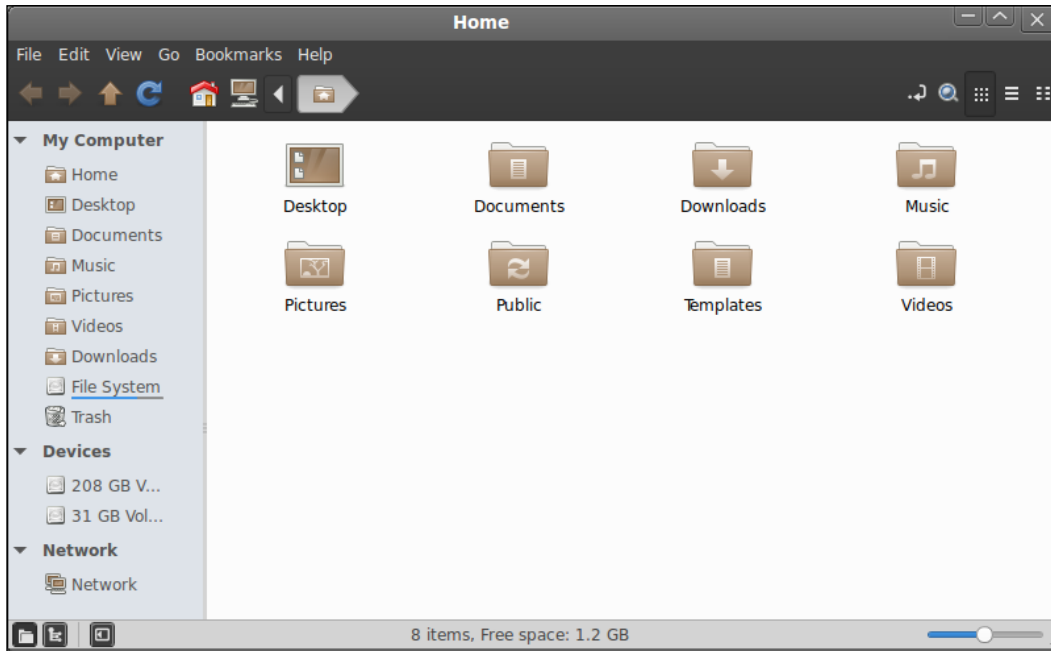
Home

File Edit View Go Bookmarks Help

My Computer
Home
Desktop
Documents
Music
Pictures
Videos
Downloads
File System
Trash
Devices
208 GB V...
31 GB Vol...
Network
Network

Desktop
Documents
Downloads
Music
Pictures
Public
Templates
Videos

8 items, Free space: 1.2 GB